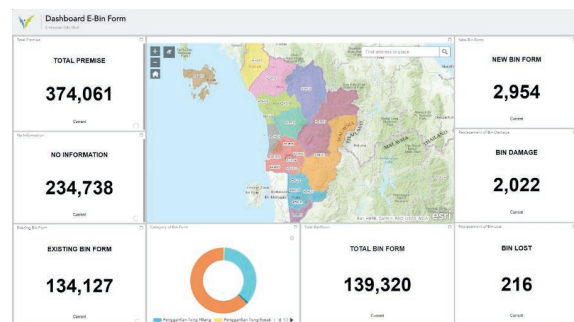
Dashboard E-Bin Form

Total Premise

TOTAL PREMISE

374,061

Current

No Information

NO INFORMATION

234,738

Current

Existing Bin Form

EXISTING BIN FORM

134,127

Current

Find address or place

Category of Bin Form

Penggantian Tong Hilang Penggantian Tong Rosak

Total Bin Form

TOTAL BIN FORM

139,320

Current

New Bin Form

NEW BIN FORM

2,954

Current

Replacement of Bin Damage

BIN DAMAGE

2,022

Current

Replacement of Bin Lost

BIN LOST

216

Current

esri